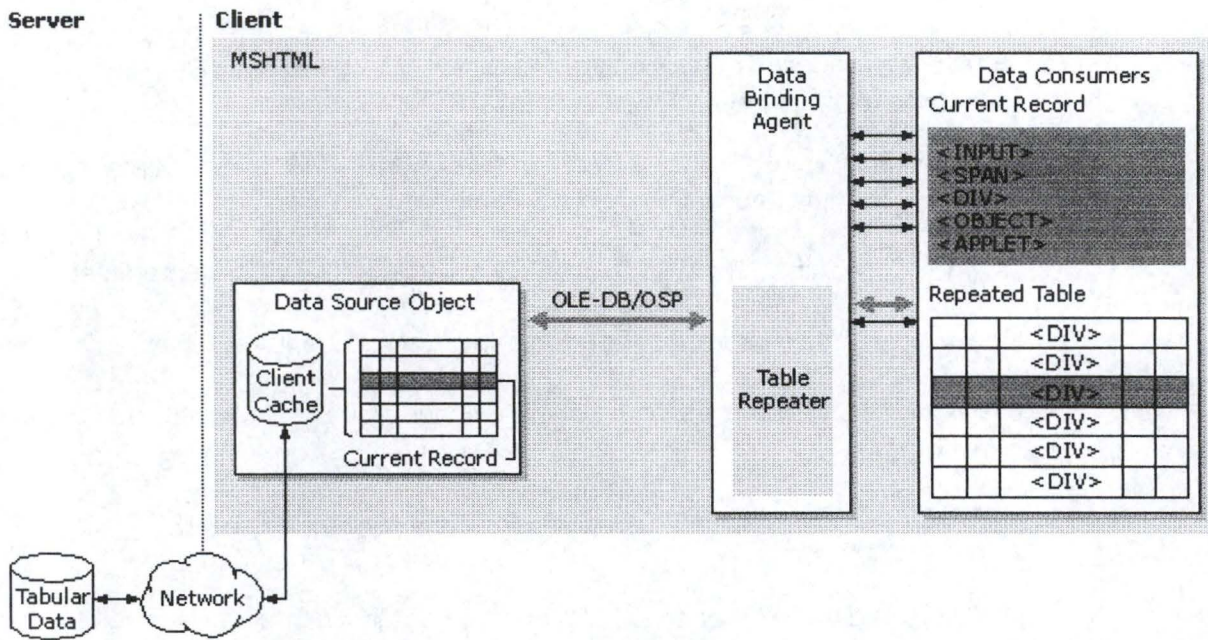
Server

Client

MSHTML

Data Binding Agent

Data Consumers

Current Record

<INPUT>
<SPAN>
<DIV>
<OBJECT>
<APPLET>

Data Source Object

OLE-DB/OSP

Repeated Table

Client Cache

Table Repeater

| | | <DIV> | | |
|---|---|---|---|---|
| | | <DIV> | | |
| | | <DIV> | | |
| | | <DIV> | | |
| | | <DIV> | | |
| | | <DIV> | | |

Current Record

Tabular Data

Network